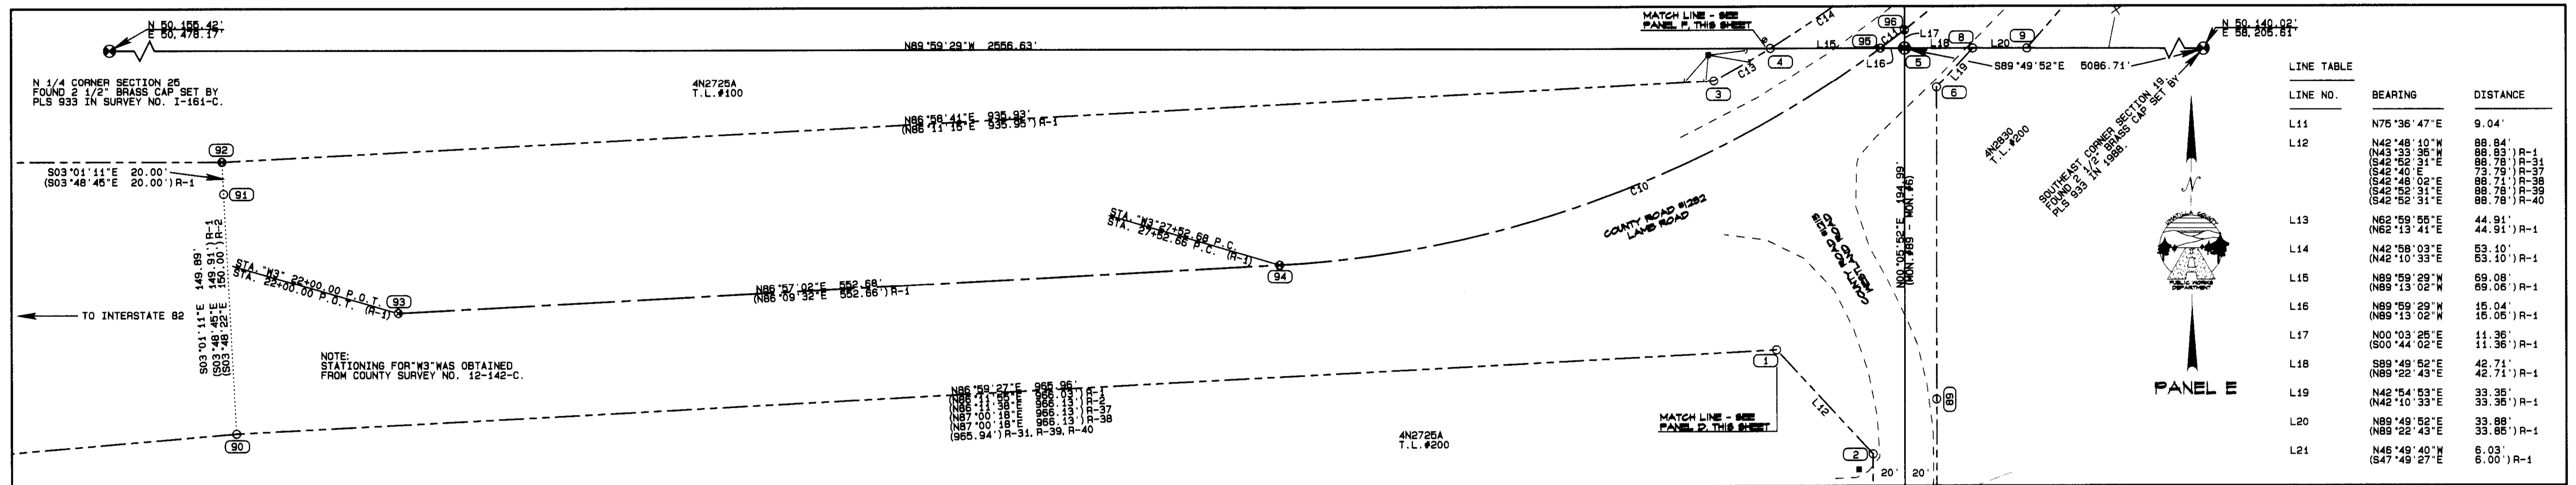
N 50,155.42'
E 50,478.17'

N89°59'29"W 2556.63'

MATCH LINE - SEE PANEL F, THIS SHEET

C14

96

L17

L15

95

C11

L18

8

L20

9

N 50,140.02'
E 58,205.61'

N 1/4 CORNER SECTION 25
FOUND 2 1/2" BRASS CAP SET BY
PLS 933 IN SURVEY NO. I-161-C.

4N2725A
T.L.#100

C13

4

L16

5

L19

S89°49'52"E 5086.71'

3

6

N86°58'41"E 935.93'
(N86°11'15"E 935.95') R-1

92

S03°01'11"E 20.00'
(S03°48'45"E 20.00') R-1

91

4N2830
T.L.#200

SOUTHEAST CORNER SECTION 19
FOUND 2 1/2" BRASS CAP SET BY
PLS 933 IN 1968.

C10

COUNTY ROAD #1292
LAMB ROAD

STA. "W3" 27+52.68 P.C.
STA. 27+52.66 P.C. (R-1)

OLD CITY LIMITS
EAST CITY LIMITS

N00°05'52"E 194.99'
(MON.#89 - MON.#6)

S03°01'11"E 149.89'
(S03°48'45"E 149.91') R-1
(S03°48'22"E 150.00') R-2

STA. "W3" 22+00.00 P.O.T.
STA. 22+00.00 P.O.T. (R-1)

93

N86°57'02"E 552.68'
(N86°09'32"E 552.66') R-1

94

TO INTERSTATE 82

NOTE:
STATIONING FOR "W3" WAS OBTAINED
FROM COUNTY SURVEY NO. 12-142-C.

1

N86°59'27"E 965.96'
(N86°11'55"E 966.03') R-1
(N86°11'39"E 966.13') R-2
(N87°00'18"E 966.13') R-37
(N87°00'18"E 966.13') R-38
(965.94') R-31, R-39, R-40

L12

89

MATCH LINE - SEE
PANEL D, THIS SHEET

90

4N2725A
T.L.#200

2

20'

20'

N

UMATILLA COUNTY
PUBLIC WORKS DEPARTMENT

PANEL E

LINE TABLE

| LINE NO. | BEARING | DISTANCE |
|---|---|---|
| L11 | N75°36'47"E | 9.04' |
| L12 | N42°48'10"W<br>(N43°33'35"W<br>(S42°52'31"E<br>(S42°40'E<br>(S42°48'02"E<br>(S42°52'31"E<br>(S42°52'31"E | 88.84'<br>88.83') R-1<br>88.78') R-31<br>73.79') R-37<br>88.71') R-38<br>88.78') R-39<br>88.78') R-40 |
| L13 | N62°59'55"E<br>(N62°13'41"E | 44.91'<br>44.91') R-1 |
| L14 | N42°58'03"E<br>(N42°10'33"E | 53.10'<br>53.10') R-1 |
| L15 | N89°59'29"W<br>(N89°13'02"W | 69.08'<br>69.06') R-1 |
| L16 | N89°59'29"W<br>(N89°13'02"W | 15.04'<br>15.05') R-1 |
| L17 | N00°03'25"E<br>(S00°44'02"E | 11.36'<br>11.36') R-1 |
| L18 | S89°49'52"E<br>(N89°22'43"E | 42.71'<br>42.71') R-1 |
| L19 | N42°54'53"E<br>(N42°10'33"E | 33.35'<br>33.35') R-1 |
| L20 | N89°49'52"E<br>(N89°22'43"E | 33.88'<br>33.85') R-1 |
| L21 | N46°49'40"W<br>(S47°49'27"E | 6.03'<br>6.00') R-1 |